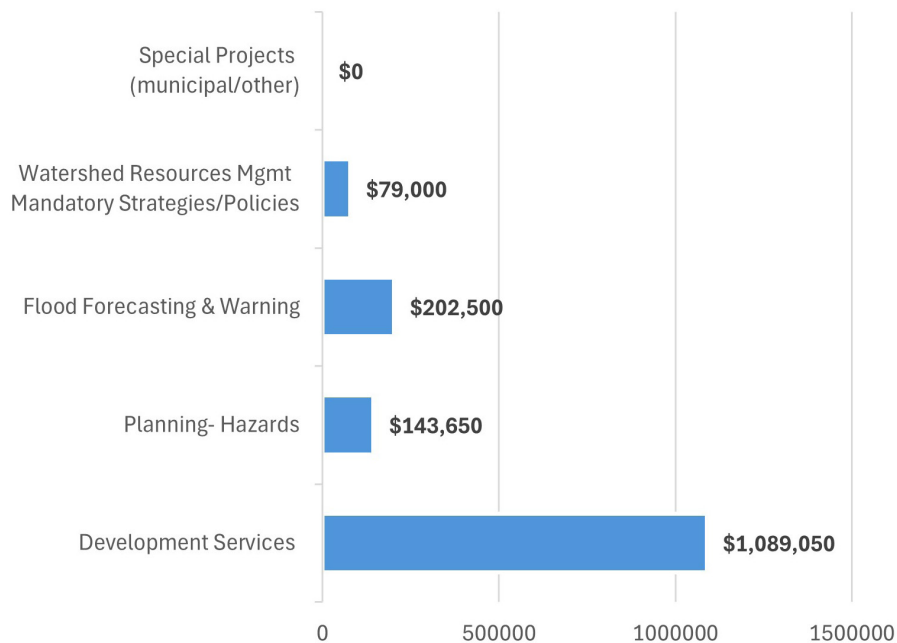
Special Projects (municipal/other) $0

Watershed Resources Mgmt Mandatory Strategies/Policies $79,000

Flood Forecasting & Warning $202,500

Planning- Hazards $143,650

Development Services $1,089,050

0 500000 1000000 1500000